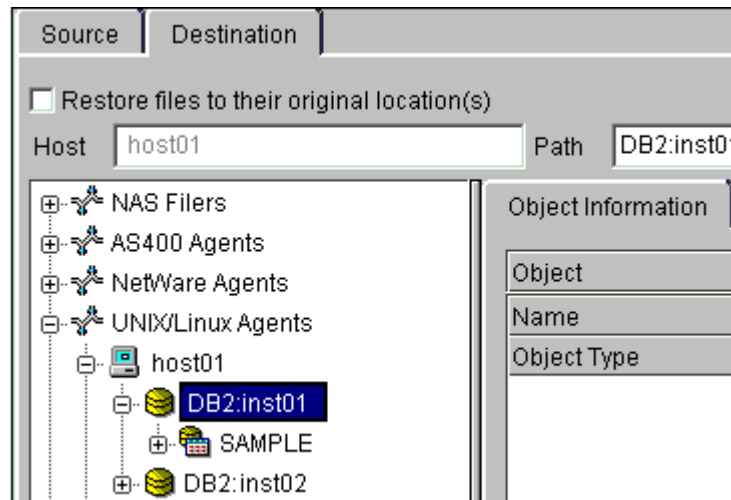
Source Destination

Restore files to their original location(s)

Host host01 Path DB2:inst0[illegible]

NAS Filers
AS400 Agents
NetWare Agents
UNIX/Linux Agents
host01
DB2:inst01
SAMPLE
DB2:inst02

Object Information

| Object |
|---|
| Name |
| Object Type |